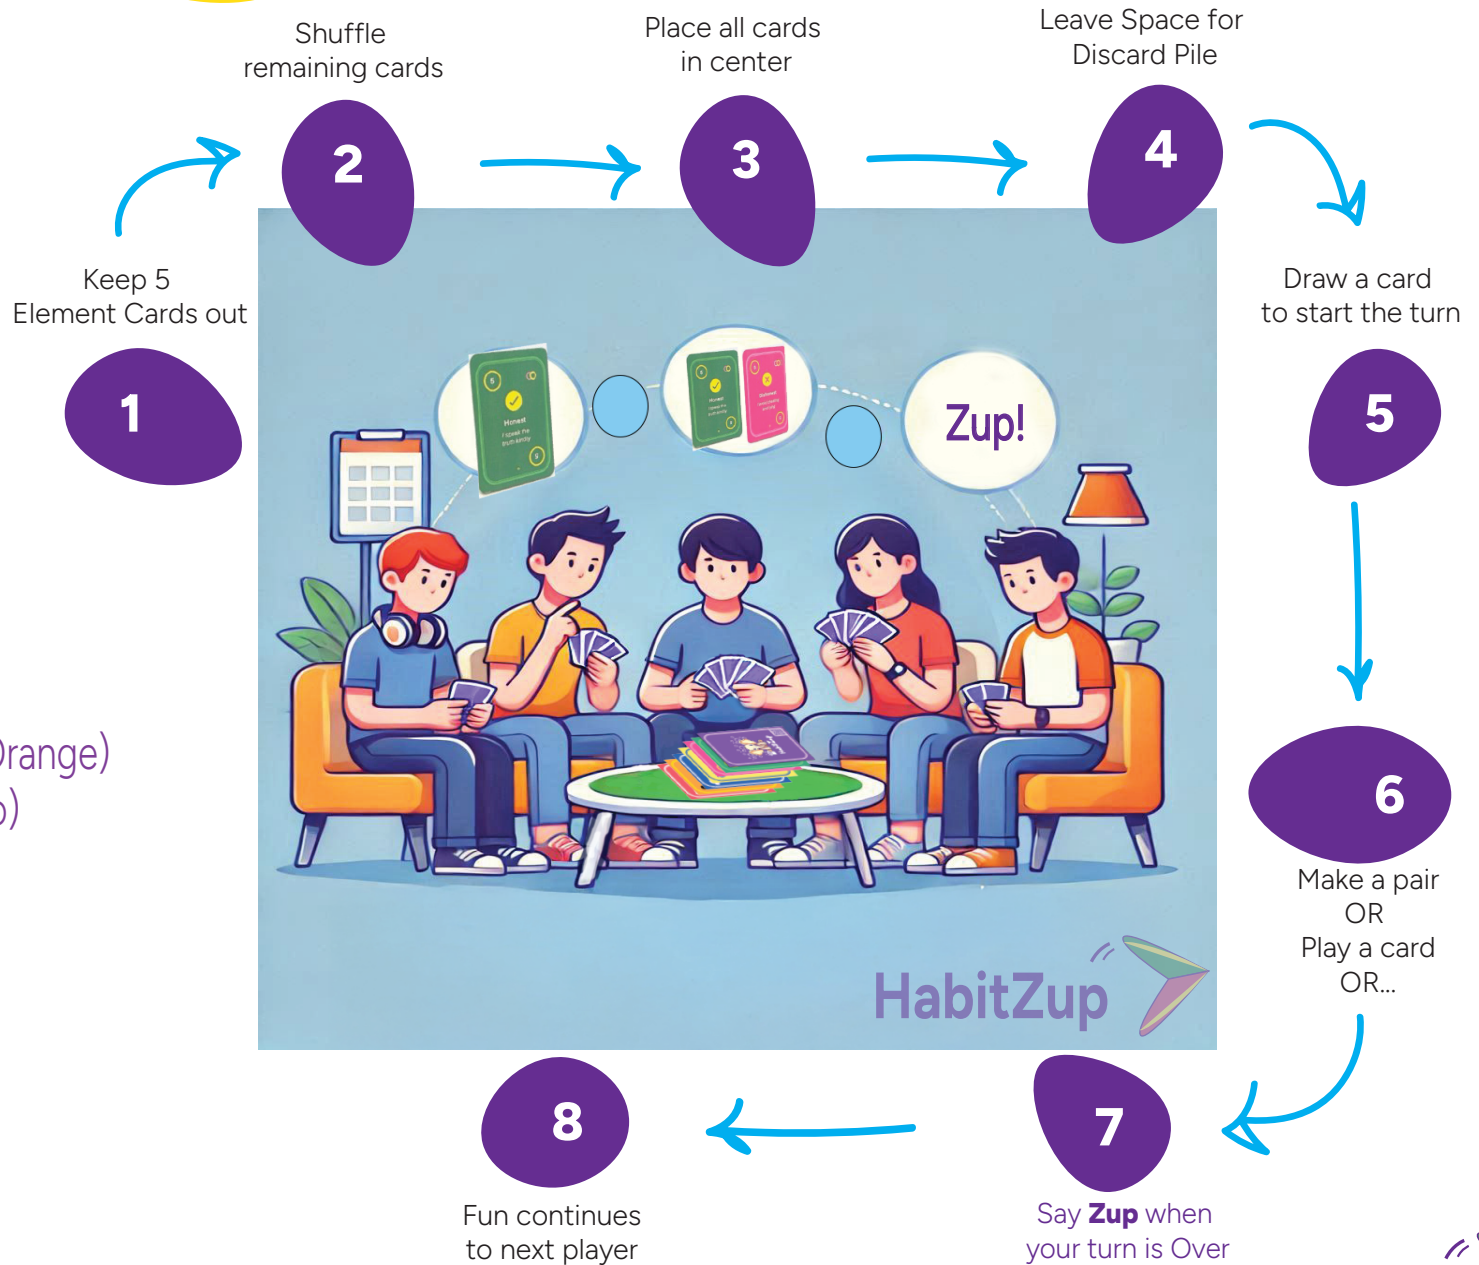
Shuffle remaining cards

Place all cards in center

Leave Space for Discard Pile

2

3

4

Keep 5 Element Cards out

1

Draw a card to start the turn

5

Zup!

range)

)

6

Make a pair
OR
Play a card
OR...

HabitZup

8

7

Fun continues to next player

Say **Zup** when your turn is Over